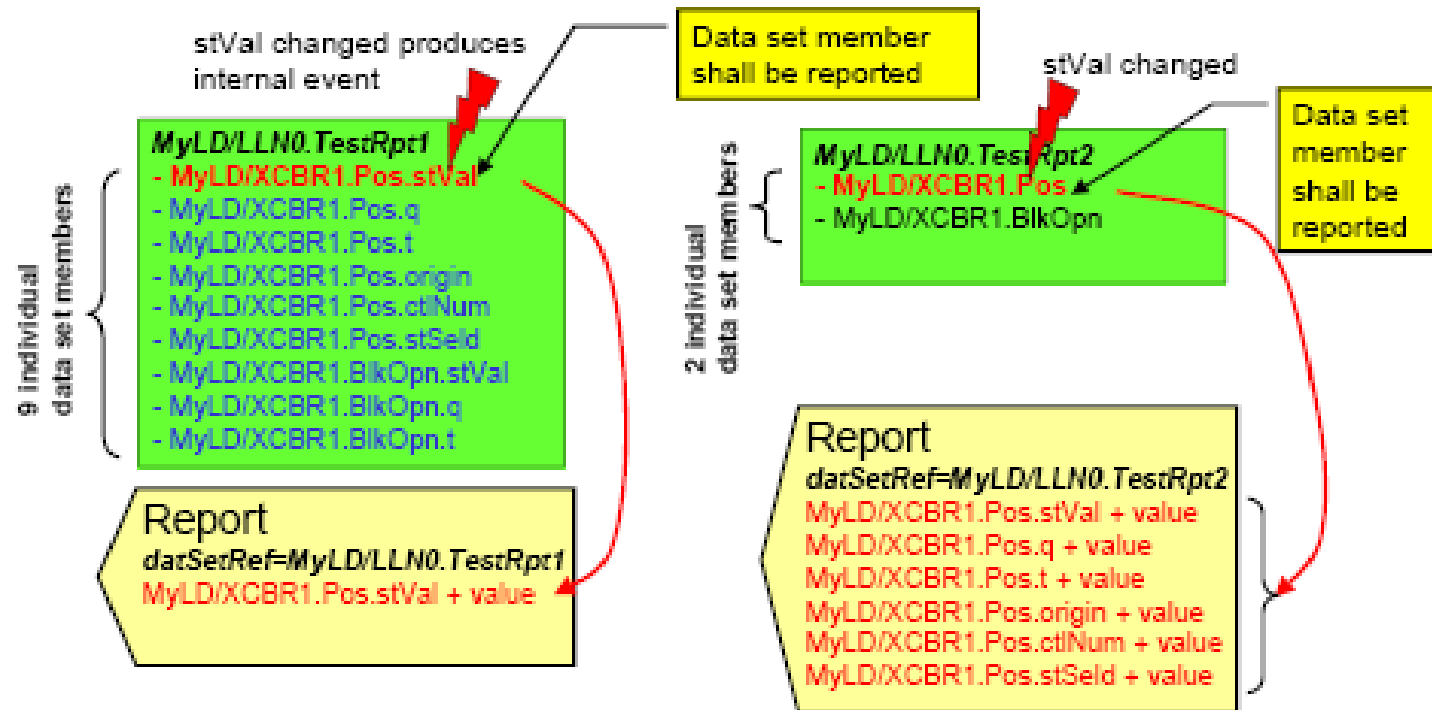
stVal changed produces internal event

Data set member shall be reported

stVal changed

Data set member shall be reported

MyLD/LLN0.TestRpt1
- MyLD/XCBR1.Pos.stVal
- MyLD/XCBR1.Pos.q
- MyLD/XCBR1.Pos.t
- MyLD/XCBR1.Pos.origin
- MyLD/XCBR1.Pos.ctlNum
- MyLD/XCBR1.Pos.stSeld
- MyLD/XCBR1.BlkOpn.stVal
- MyLD/XCBR1.BlkOpn.q
- MyLD/XCBR1.BlkOpn.t

9 individual data set members

MyLD/LLN0.TestRpt2
- MyLD/XCBR1.Pos
- MyLD/XCBR1.BlkOpn

2 individual data set members

Report
datSetRef=MyLD/LLN0.TestRpt1
MyLD/XCBR1.Pos.stVal + value

Report
datSetRef=MyLD/LLN0.TestRpt2
MyLD/XCBR1.Pos.stVal + value
MyLD/XCBR1.Pos.q + value
MyLD/XCBR1.Pos.t + value
MyLD/XCBR1.Pos.origin + value
MyLD/XCBR1.Pos.ctlNum + value
MyLD/XCBR1.Pos.stSeld + value